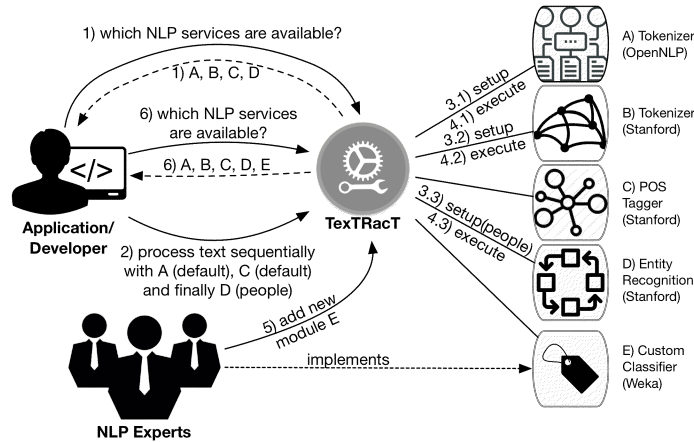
1) which NLP services are available?

1) A, B, C, D

6) which NLP services are available?

6) A, B, C, D, E

</>

Application/ Developer

TexTRacT

2) process text sequentially with A (default), C (default) and finally D (people)

5) add new module E

implements

NLP Experts

3.1) setup

4.1) execute

3.2) setup

4.2) execute

3.3) setup(people)

4.3) execute

A) Tokenizer (OpenNLP)

B) Tokenizer (Stanford)

C) POS Tagger (Stanford)

D) Entity Recognition (Stanford)

E) Custom Classifier (Weka)